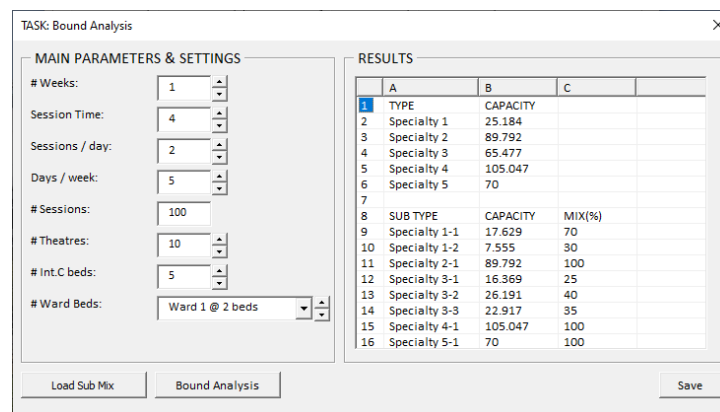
TASK: Bound Analysis

MAIN PARAMETERS & SETTINGS

# Weeks: 1

Session Time: 4

Sessions / day: 2

Days / week: 5

# Sessions: 100

# Theatres: 10

# Int.C beds: 5

# Ward Beds: Ward 1 @ 2 beds

RESULTS

| | A | B | C |
|---|---|---|---|
| 1 | TYPE | CAPACITY | |
| 2 | Specialty 1 | 25.184 | |
| 3 | Specialty 2 | 89.792 | |
| 4 | Specialty 3 | 65.477 | |
| 5 | Specialty 4 | 105.047 | |
| 6 | Specialty 5 | 70 | |
| 7 | | | |
| 8 | SUB TYPE | CAPACITY | MIX(%) |
| 9 | Specialty 1-1 | 17.629 | 70 |
| 10 | Specialty 1-2 | 7.555 | 30 |
| 11 | Specialty 2-1 | 89.792 | 100 |
| 12 | Specialty 3-1 | 16.369 | 25 |
| 13 | Specialty 3-2 | 26.191 | 40 |
| 14 | Specialty 3-3 | 22.917 | 35 |
| 15 | Specialty 4-1 | 105.047 | 100 |
| 16 | Specialty 5-1 | 70 | 100 |

Load Sub Mix

Bound Analysis

Save